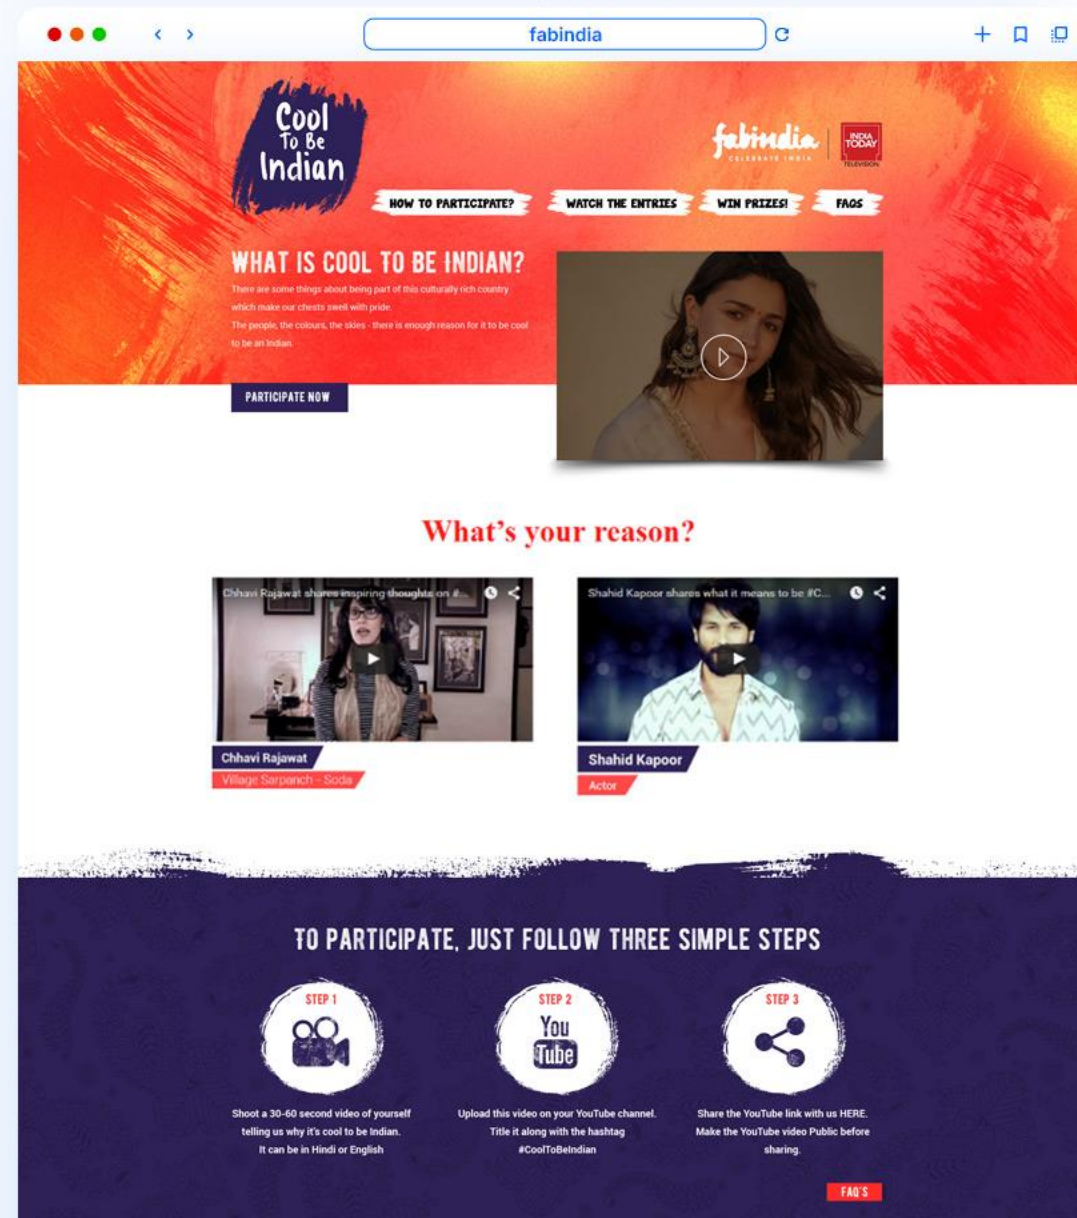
fabindia

Cool To Be Indian

fabindia CELEBRATE INDIA

INDIA TODAY TELEVISION

HOW TO PARTICIPATE? WATCH THE ENTRIES WIN PRIZES! FAQS

WHAT IS COOL TO BE INDIAN?

There are some things about being part of this culturally rich country which make our chests swell with pride.
The people, the colours, the skies - there is enough reason for it to be cool to be an Indian.

PARTICIPATE NOW

What's your reason?

Chhavi Rajawat shares inspiring thoughts on #...

Chhavi Rajawat
Village Sarpanch - Soda

Shahid Kapoor shares what it means to be #C...

Shahid Kapoor
Actor

TO PARTICIPATE, JUST FOLLOW THREE SIMPLE STEPS

STEP 1
Shoot a 30-60 second video of yourself telling us why it's cool to be Indian. It can be in Hindi or English

STEP 2
You Tube
Upload this video on your YouTube channel. Title it along with the hashtag #CoolToBeIndian

STEP 3
Share the YouTube link with us HERE. Make the YouTube video Public before sharing.

FAQ'S